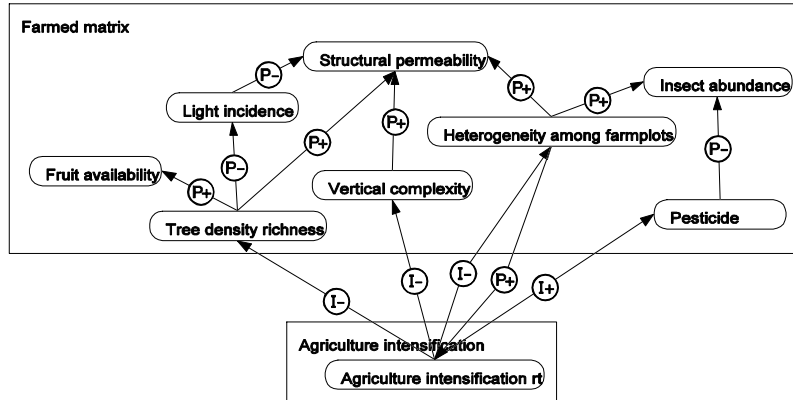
Farmed matrix

Structural permeability

P−

Light incidence

P+

P+

Insect abundance

P+

Heterogeneity among farmplots

P−

Fruit availability

P+

P−

P+

Vertical complexity

P−

Tree density richness

Pesticide

I−

I−

I−

P+

I+

Agriculture intensification

Agriculture intensification rt